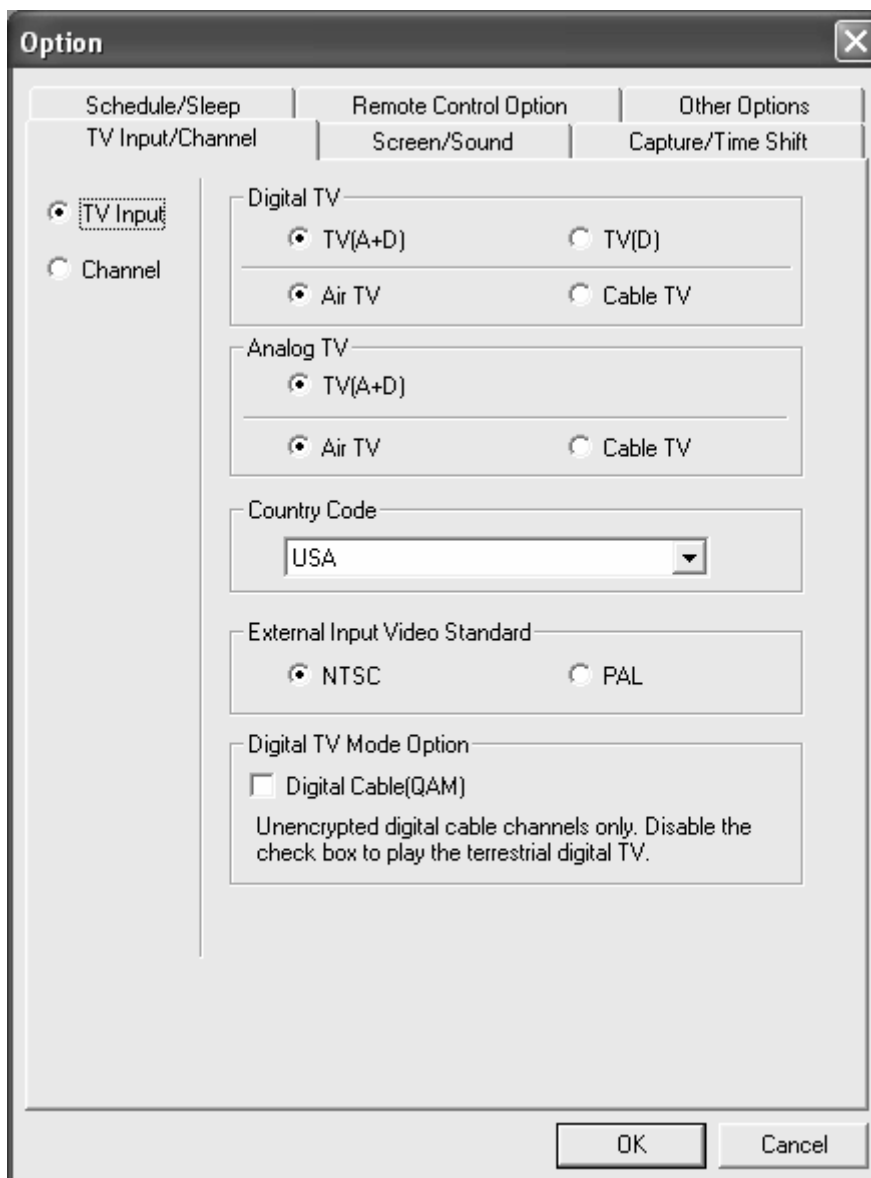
Option

Schedule/Sleep
Remote Control Option
Other Options
TV Input/Channel
Screen/Sound
Capture/Time Shift

TV Input
Channel

Digital TV
TV(A+D)
TV(D)
Air TV
Cable TV

Analog TV
TV(A+D)
Air TV
Cable TV

Country Code
USA

External Input Video Standard
NTSC
PAL

Digital TV Mode Option
Digital Cable(QAM)
Unencrypted digital cable channels only. Disable the check box to play the terrestrial digital TV.

OK
Cancel